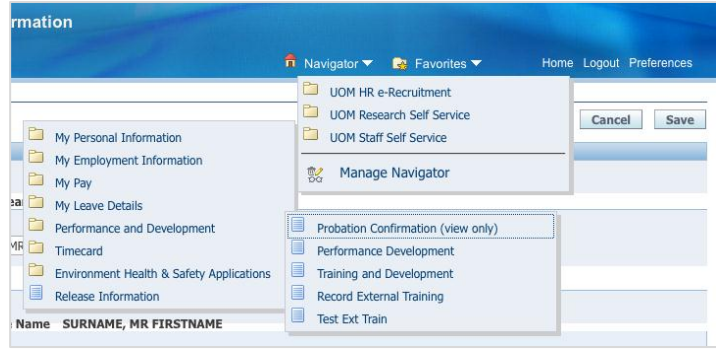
rmation

Navigator Favorites Home Logout Preferences

UOM HR e-Recruitment
UOM Research Self Service
UOM Staff Self Service
Manage Navigator

Cancel Save

My Personal Information
My Employment Information
My Pay
My Leave Details
Performance and Development
Timecard
Environment Health & Safety Applications
Release Information

Probation Confirmation (view only)
Performance Development
Training and Development
Record External Training
Test Ext Train

Name SURNAME, MR FIRSTNAME